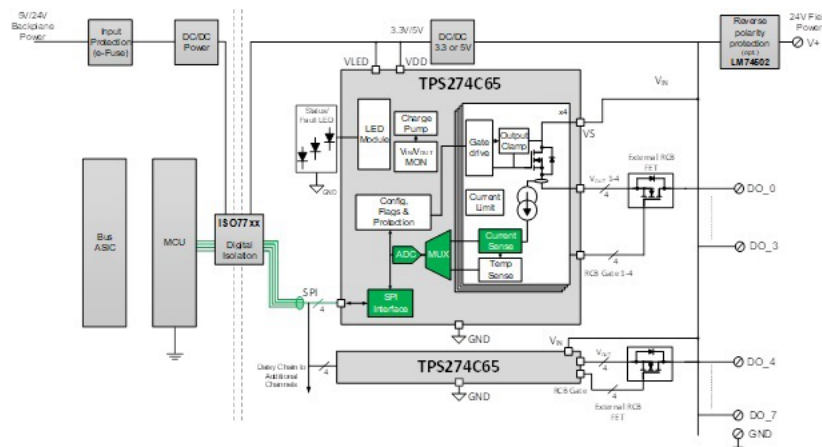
5V/24V Backplane Power

Input Protection (e-Fuse)

DC/DC Power

3.3V/5V

DC/DC 3.3 or 5V

Reverse polarity protection (opt.) LM74502

24V Field Power

V+

VLED

VDD

TPS274C65

$V_{IN}$

Status/Fault LED

GND

LED Module

Charge Pump

$V_{IN}/V_{OUT}$ MON

Gate drive

Output Clamp

x4

VS

Current Limit

$V_{OUT}$ 1-4

4

External RCB FET

DO_0

Config, Flags & Protection

ADC

MUX

Current Sense

Temp Sense

RCB Gate 1-4

4

DO_3

Bus ASIC

MCU

ISO77xx

Digital Isolation

SPI

4

SPI Interface

GND

Daisy Chain to Additional Channels

4

TPS274C65

$V_{IN}$

$V_{OUT}$

4

4

RCB Gate

External RCB FET

DO_4

GND

DO_7

GND